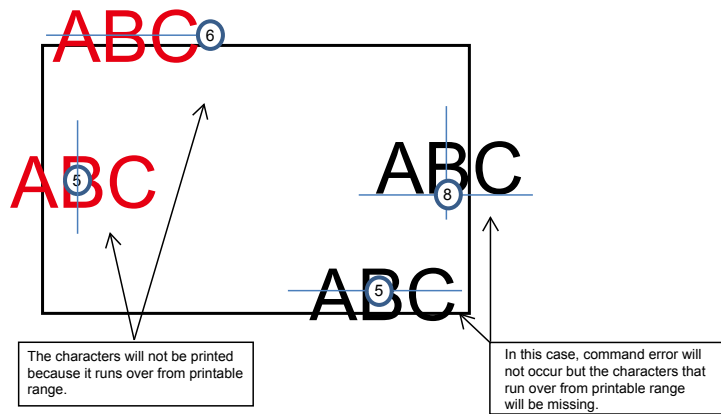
ABC 6

ABC 5

ABC 8

ABC 5

The characters will not be printed because it runs over from printable range.

In this case, command error will not occur but the characters that run over from printable range will be missing.